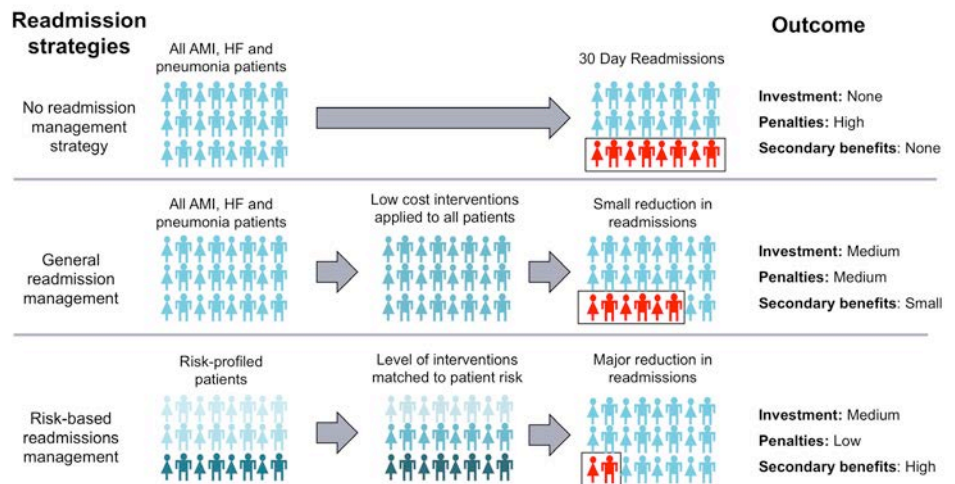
Readmission strategies

Outcome

All AMI, HF and pneumonia patients

30 Day Readmissions

No readmission management strategy

**Investment:** None
**Penalties:** High
**Secondary benefits**: None

All AMI, HF and pneumonia patients

Low cost interventions applied to all patients

Small reduction in readmissions

General readmission management

**Investment:** Medium
**Penalties:** Medium
**Secondary benefits**: Small

Risk-profiled patients

Level of interventions matched to patient risk

Major reduction in readmissions

Risk-based readmissions management

**Investment:** Medium
**Penalties:** Low
**Secondary benefits**: High